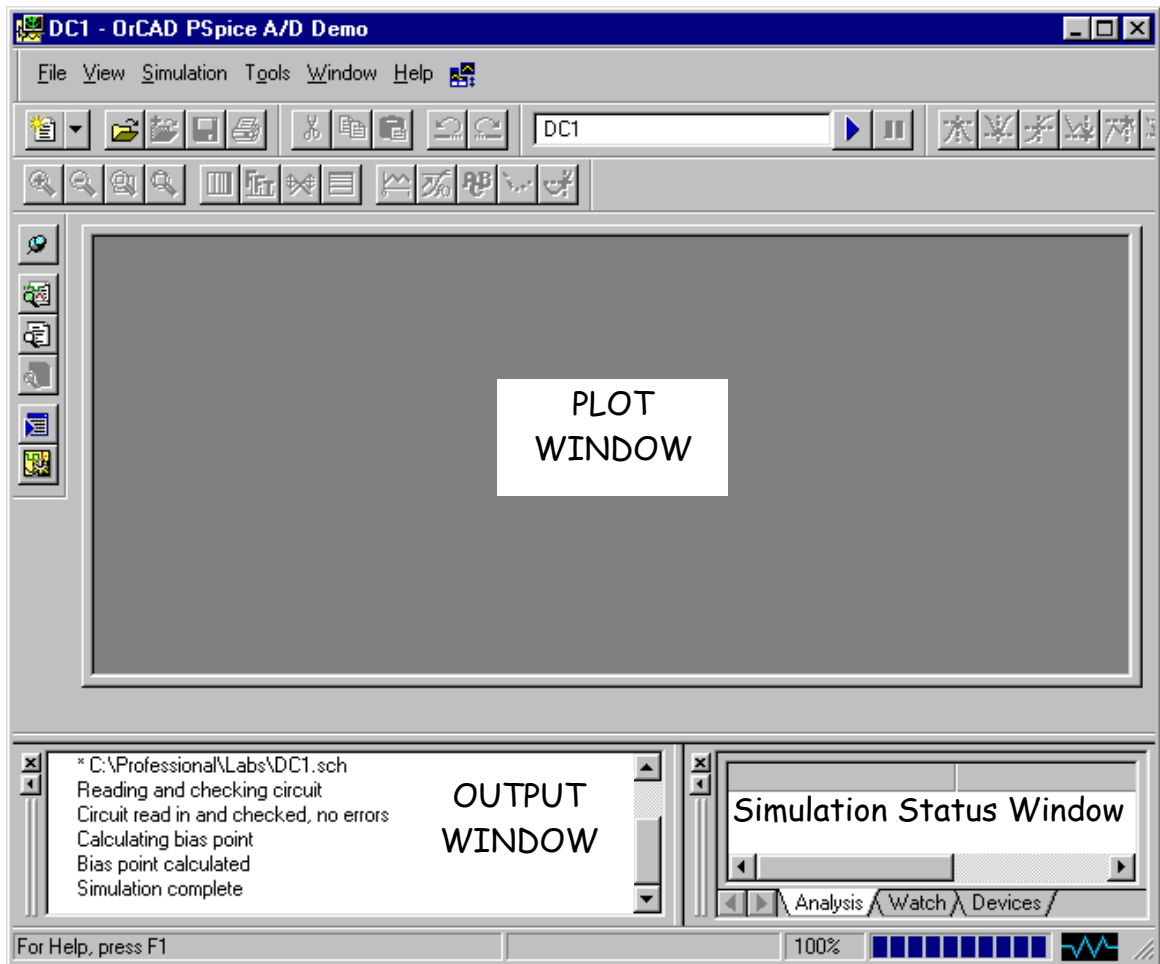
DC1 - OrCAD PSpice A/D Demo

File View Simulation Tools Window Help

DC1

PLOT WINDOW

* C:\Professional\Labs\DC1.sch
Reading and checking circuit
Circuit read in and checked, no errors
Calculating bias point
Bias point calculated
Simulation complete

OUTPUT WINDOW

Simulation Status Window

Analysis Watch Devices

For Help, press F1

100%